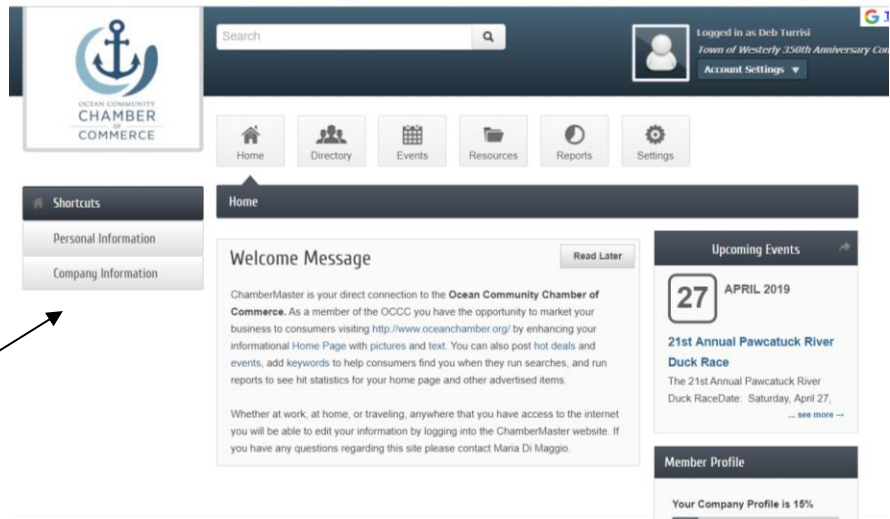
OCEAN COMMUNITY CHAMBER OF COMMERCE

Search

Logged in as Deb Turrisi
Town of Westerly 350th Anniversary Co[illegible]
Account Settings ▼

G

Home
Directory
Events
Resources
Reports
Settings

Shortcuts
Personal Information
Company Information

Home

Welcome Message

Read Later

ChamberMaster is your direct connection to the **Ocean Community Chamber of Commerce.** As a member of the OCCC you have the opportunity to market your business to consumers visiting http://www.oceanchamber.org/ by enhancing your informational Home Page with pictures and text. You can also post hot deals and events, add keywords to help consumers find you when they run searches, and run reports to see hit statistics for your home page and other advertised items.

Whether at work, at home, or traveling, anywhere that you have access to the internet you will be able to edit your information by logging into the ChamberMaster website. If you have any questions regarding this site please contact Maria Di Maggio.

Upcoming Events

27 APRIL 2019

21st Annual Pawcatuck River Duck Race
The 21st Annual Pawcatuck River Duck RaceDate: Saturday, April 27,
... see more →

Member Profile

Your Company Profile is 15%